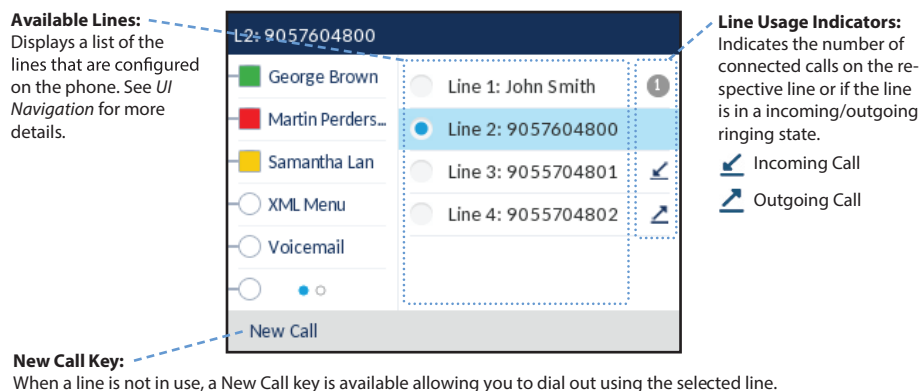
**Available Lines:**
Displays a list of the lines that are configured on the phone. See *UI Navigation* for more details.

L2: 9057604800

George Brown

Martin Perders...

Samantha Lan

XML Menu

Voicemail

Line 1: John Smith

Line 2: 9057604800

Line 3: 9055704801

Line 4: 9055704802

1

New Call

**Line Usage Indicators:**
Indicates the number of connected calls on the respective line or if the line is in a incoming/outgoing ringing state.

Incoming Call

Outgoing Call

**New Call Key:**
When a line is not in use, a New Call key is available allowing you to dial out using the selected line.